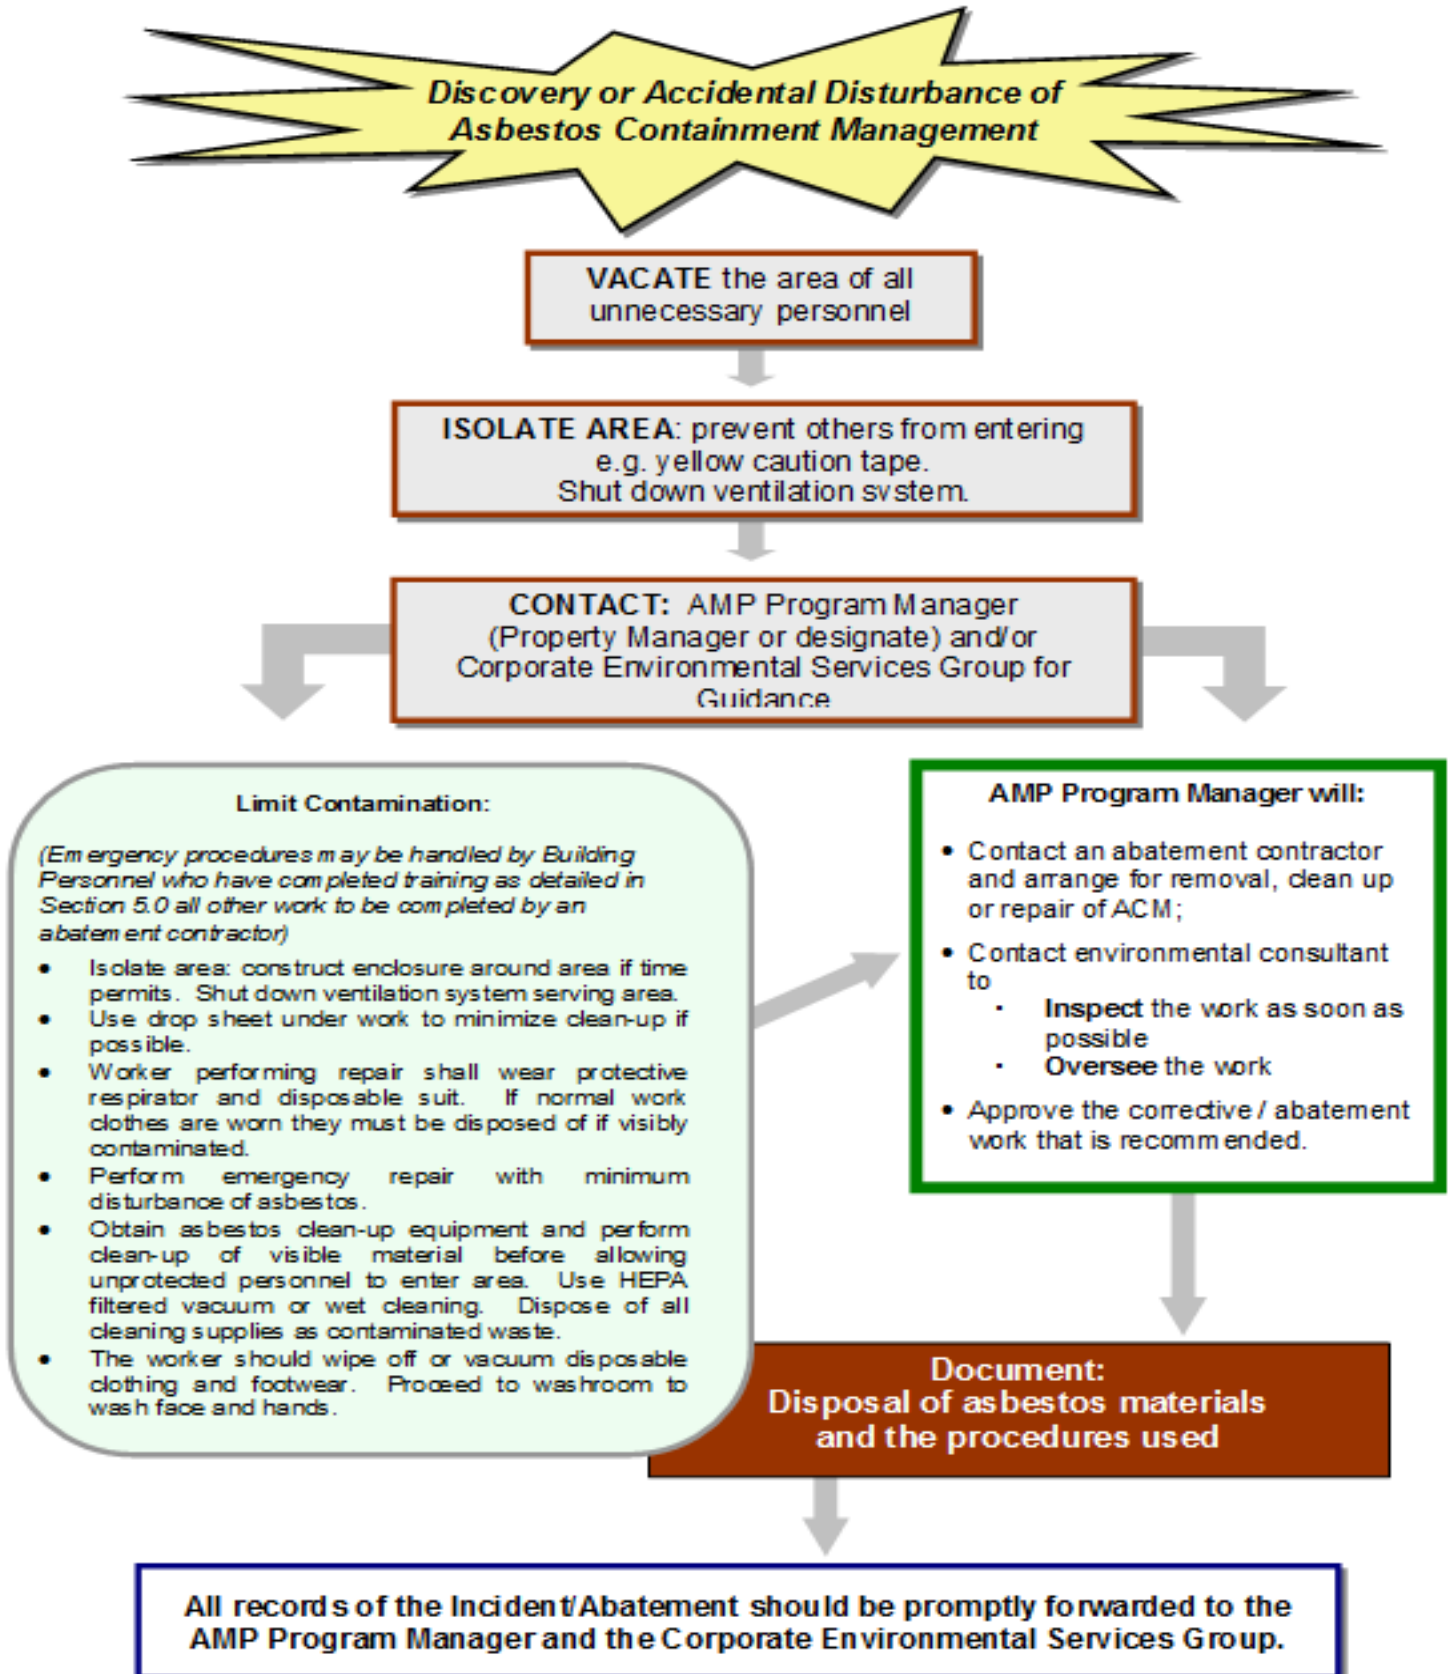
Discovery or Accidental Disturbance of Asbestos Containment Management

VACATE the area of all unnecessary personnel

ISOLATE AREA: prevent others from entering e.g. yellow caution tape. Shut down ventilation svstem.

CONTACT: AMP Program Manager (Property Manager or designate) and/or Corporate Environmental Services Group for Guidance

Limit Contamination:

(Emergency procedures may be handled by Building Personnel who have completed training as detailed in Section 5.0 all other work to be completed by an abatement contractor)

- Isolate area: construct enclosure around area if time permits. Shut down ventilation system serving area.
- Use drop sheet under work to minimize clean-up if possible.
- Worker performing repair shall wear protective respirator and disposable suit. If normal work clothes are worn they must be disposed of if visibly contaminated.
- Perform emergency repair with minimum disturbance of asbestos.
- Obtain asbestos clean-up equipment and perform clean-up of visible material before allowing unprotected personnel to enter area. Use HEPA filtered vacuum or wet cleaning. Dispose of all cleaning supplies as contaminated waste.
- The worker should wipe off or vacuum disposable clothing and footwear. Proceed to washroom to wash face and hands.

AMP Program Manager will:

- Contact an abatement contractor and arrange for removal, clean up or repair of ACM;
- Contact environmental consultant to
  - Inspect the work as soon as possible
  - Oversee the work
- Approve the corrective / abatement work that is recommended.

Document:
Disposal of asbestos materials and the procedures used

All records of the Incident/Abatement should be promptly forwarded to the AMP Program Manager and the Corporate Environmental Services Group.